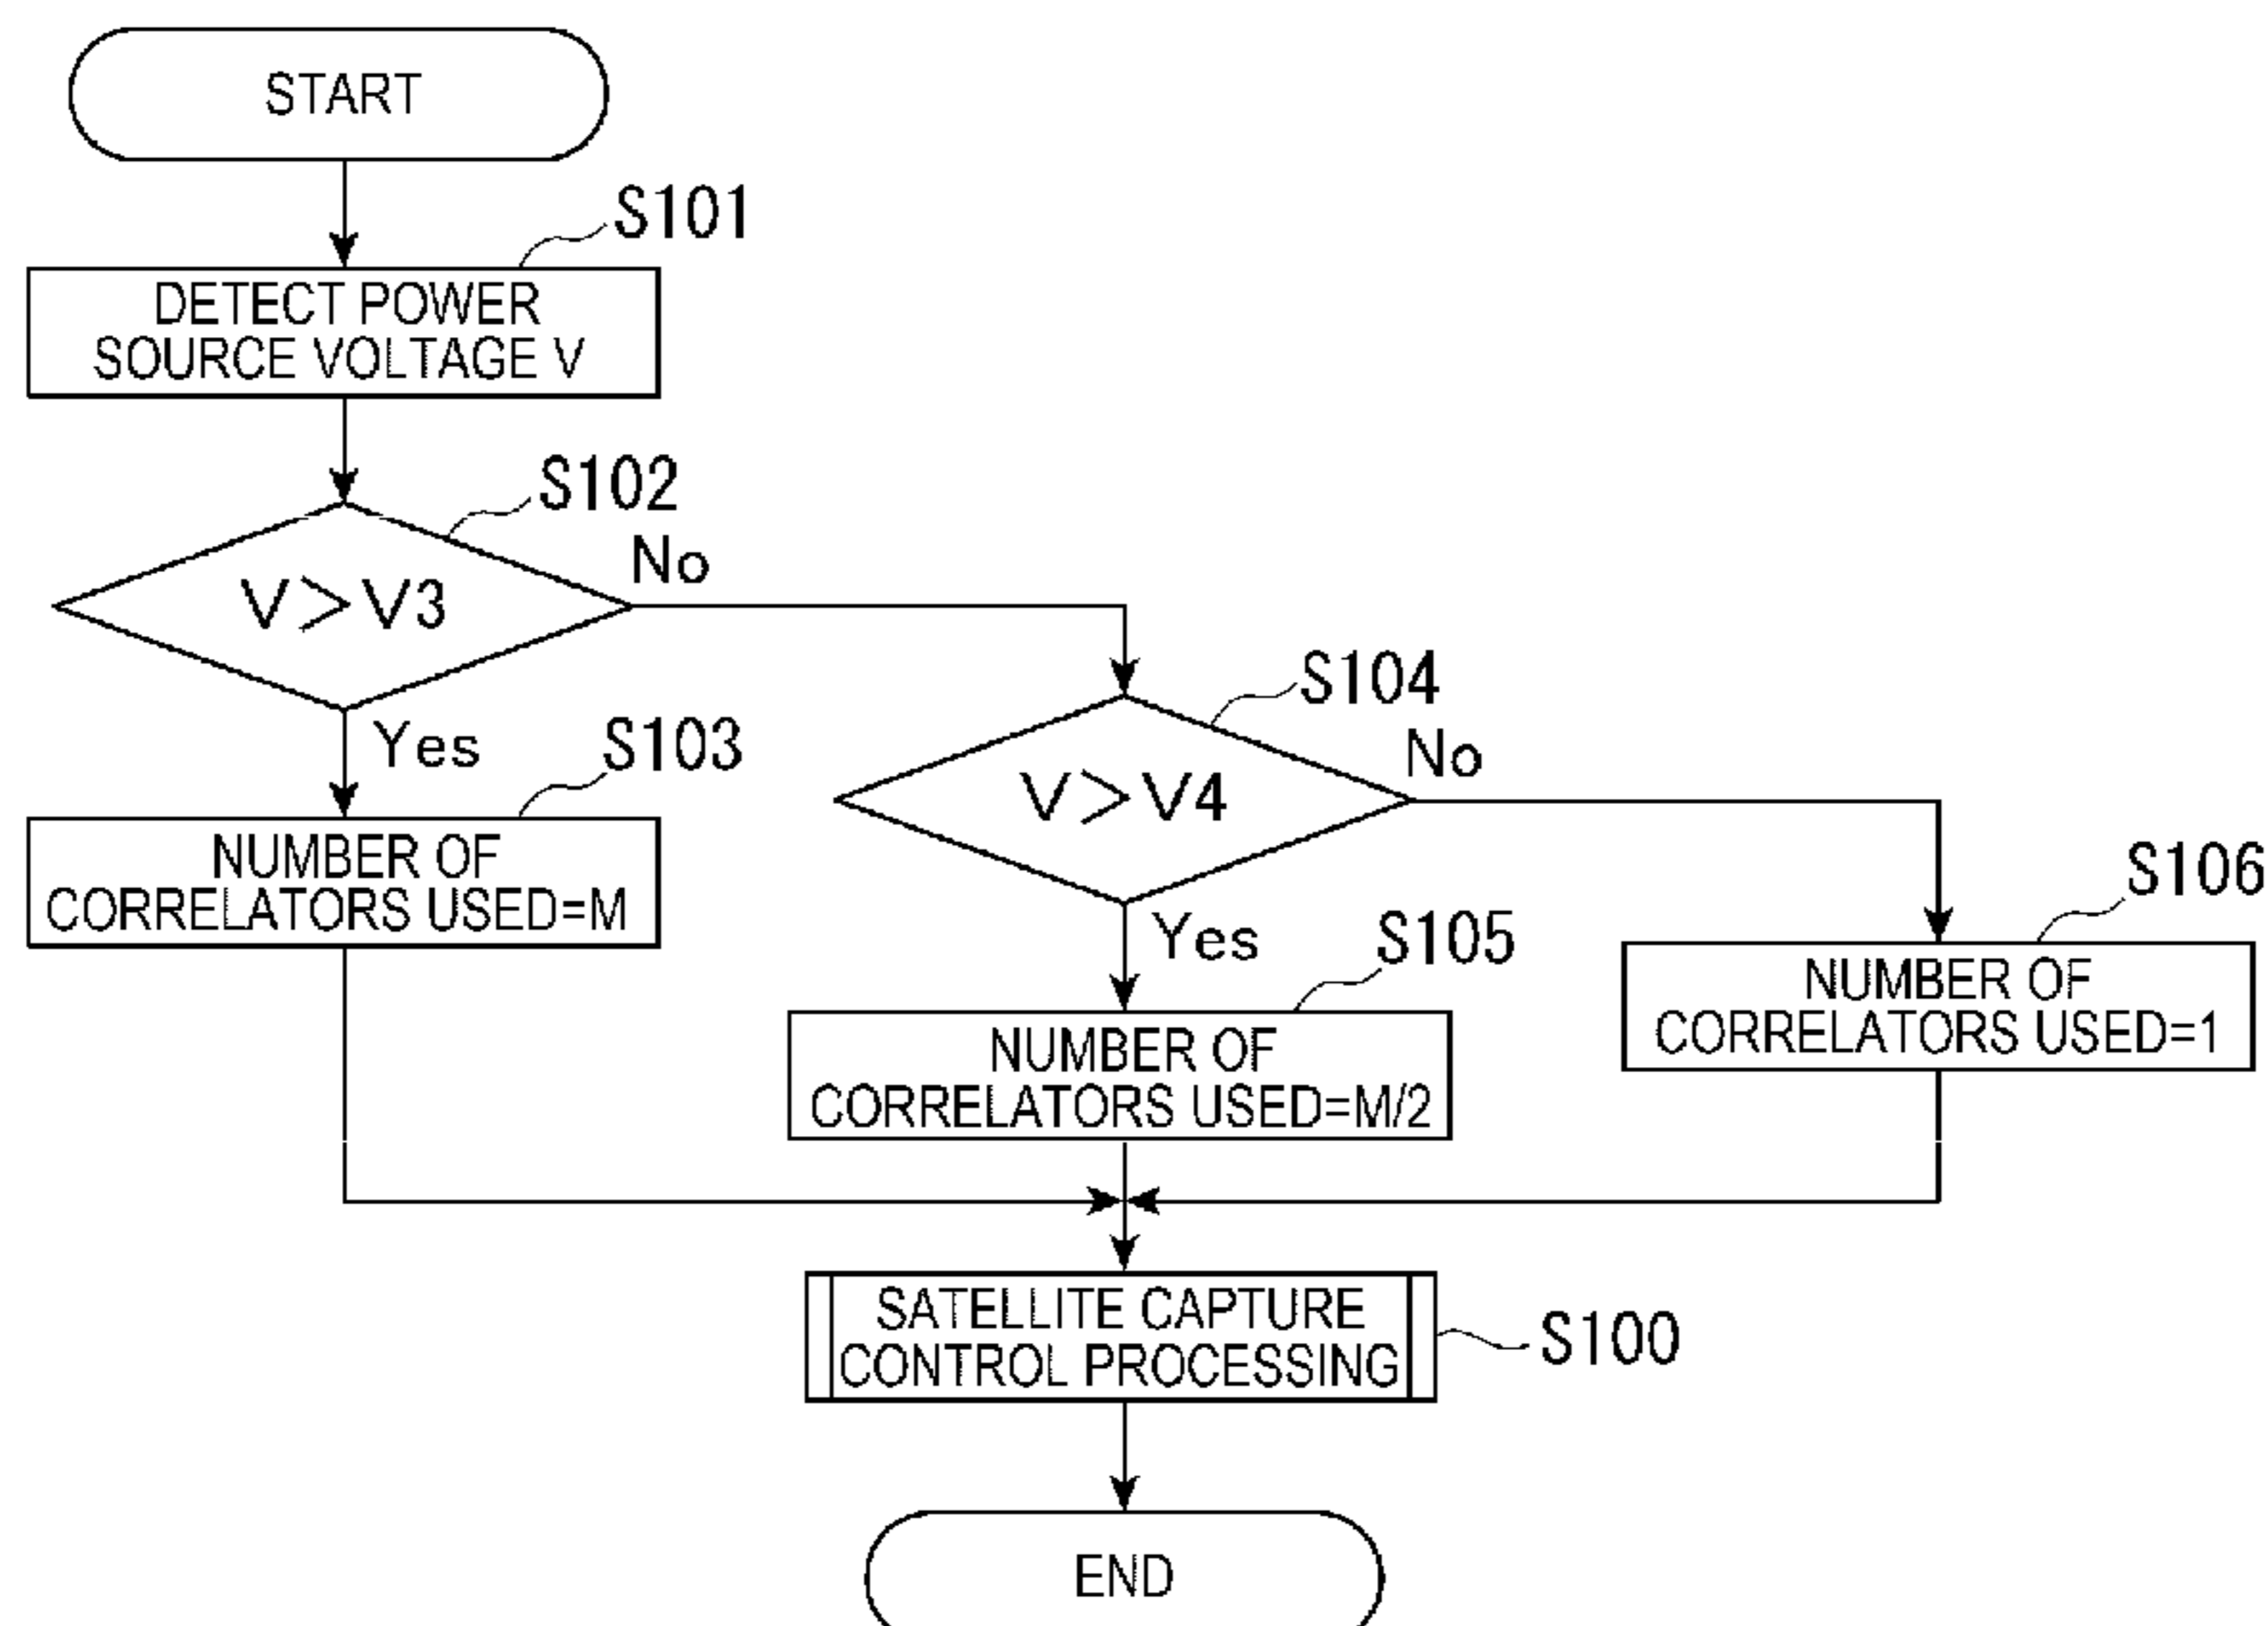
START

S101

DETECT POWER SOURCE VOLTAGE V

S102

$V>V3$

No

Yes

S103

NUMBER OF CORRELATORS USED=M

S104

$V>V4$

No

Yes

S105

NUMBER OF CORRELATORS USED=M/2

S106

NUMBER OF CORRELATORS USED=1

SATELLITE CAPTURE CONTROL PROCESSING

S100

END